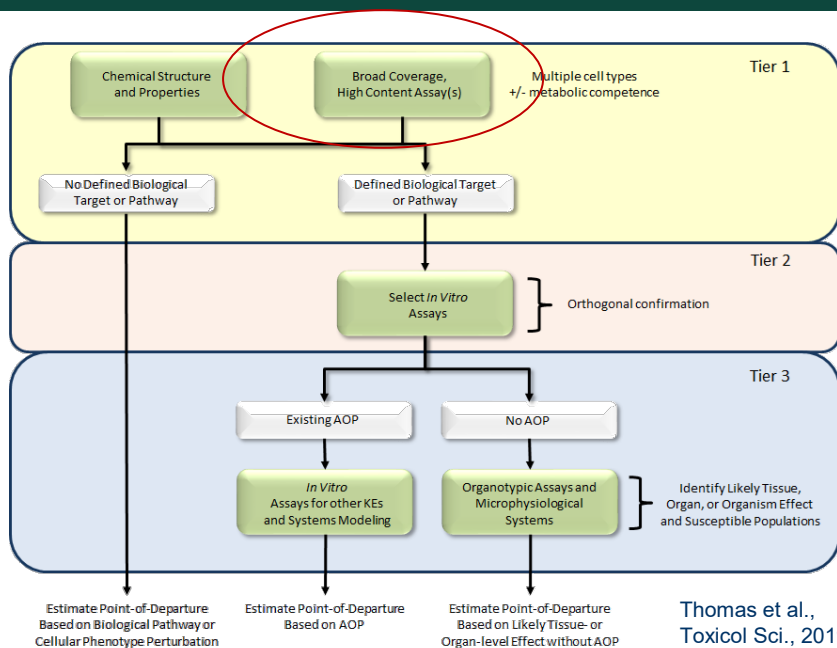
Tier 1

Chemical Structure and Properties

Broad Coverage, High Content Assay(s)

Multiple cell types +/- metabolic competence

No Defined Biological Target or Pathway

Defined Biological Target or Pathway

Tier 2

Select *In Vitro* Assays

Orthogonal confirmation

Tier 3

Existing AOP

No AOP

*In Vitro* Assays for other KEs and Systems Modeling

Organotypic Assays and Microphysiological Systems

Identify Likely Tissue, Organ, or Organism Effect and Susceptible Populations

Estimate Point-of-Departure Based on Biological Pathway or Cellular Phenotype Perturbation

Estimate Point-of-Departure Based on AOP

Estimate Point-of-Departure Based on Likely Tissue- or Organ-level Effect without AOP

Thomas et al., Toxicol Sci., 201